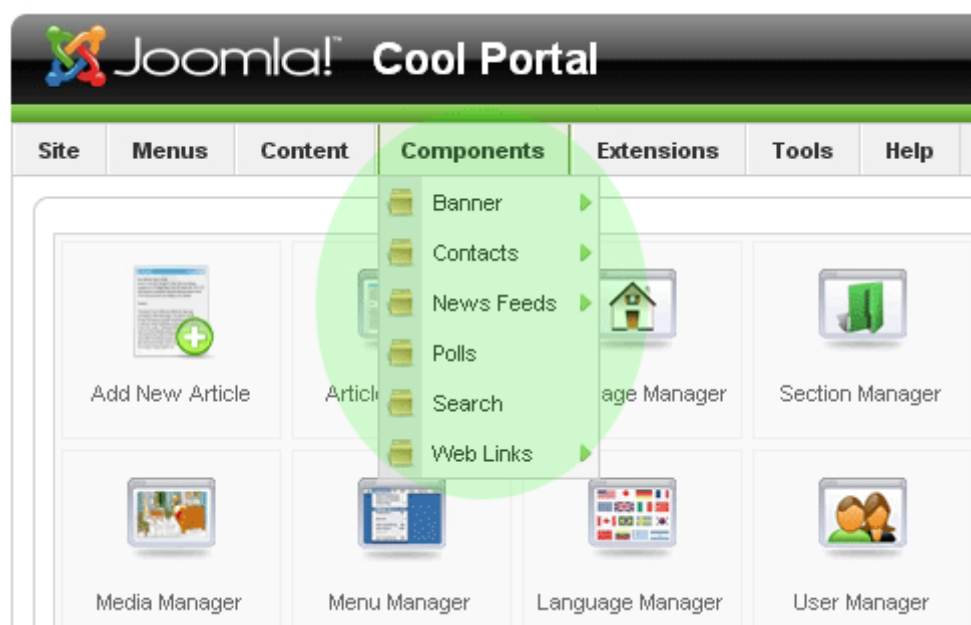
Joomla! Cool Portal

Site Menus Content Components Extensions Tools Help

Banner
Contacts
News Feeds
Polls
Search
Web Links

Add New Article
Articl
age Manager
Section Manager
Media Manager
Menu Manager
Language Manager
User Manager